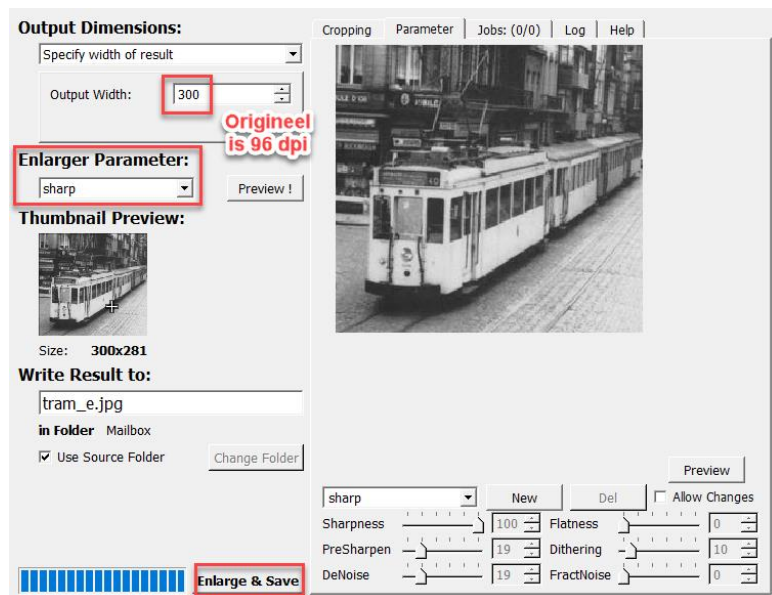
Output Dimensions:
Specify width of result
Output Width: 300
Origineel is 96 dpi
Enlarger Parameter:
sharp
Preview !
Thumbnail Preview:
Size: 300x281
Write Result to:
tram_e.jpg
in Folder Mailbox
☑ Use Source Folder
Change Folder
Enlarge & Save

Cropping | Parameter | Jobs: (0/0) | Log | Help

Preview
sharp
New
Del
☐ Allow Changes
Sharpness 100
Flatness 0
PreSharpen 19
Dithering 10
DeNoise 19
FractNoise 0